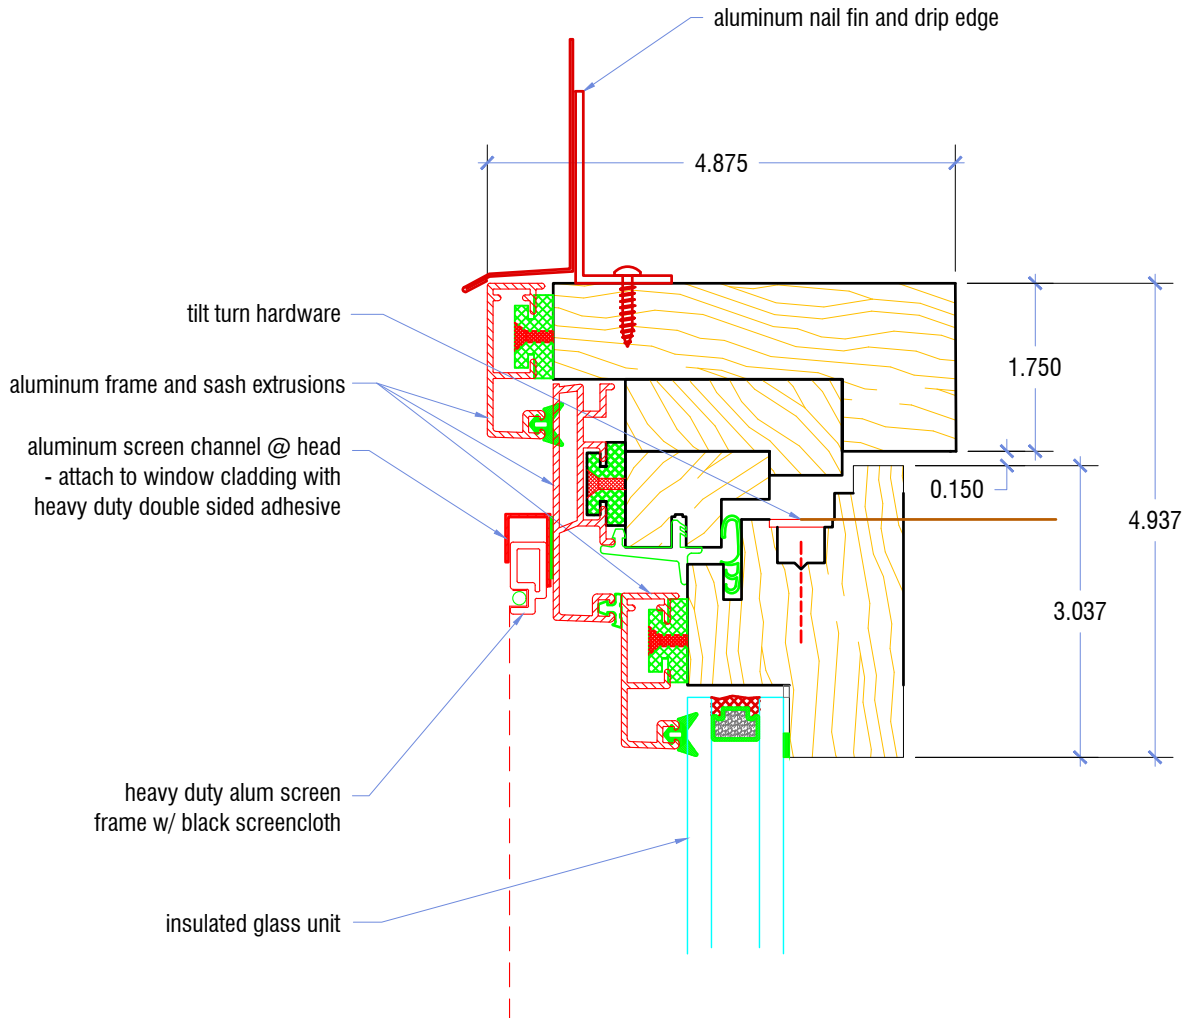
aluminum nail fin and drip edge

4.875

tilt turn hardware

aluminum frame and sash extrusions

aluminum screen channel @ head - attach to window cladding with heavy duty double sided adhesive

1.750

0.150

4.937

3.037

heavy duty alum screen frame w/ black screencloth

insulated glass unit